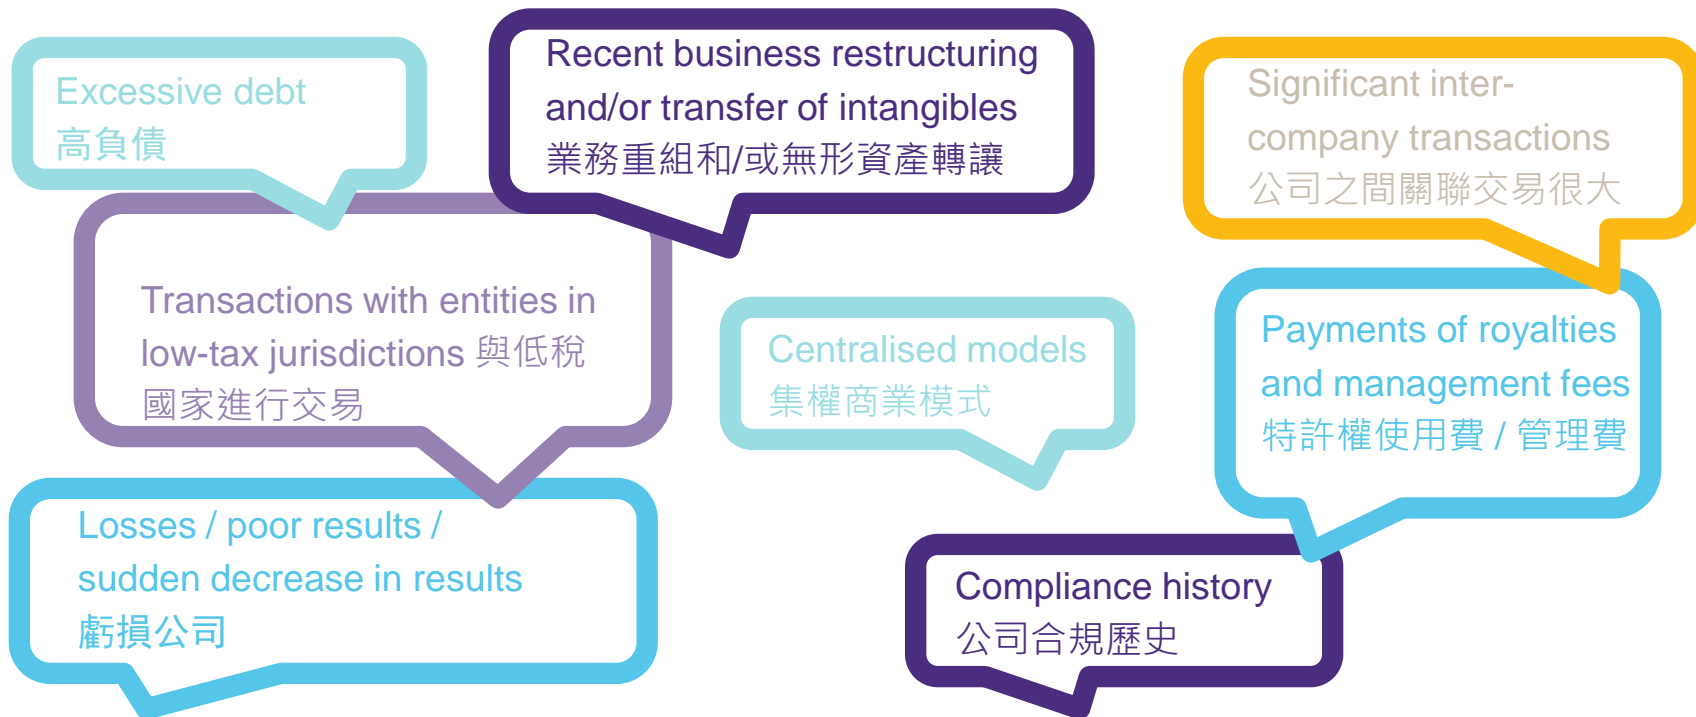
Excessive debt
高負債

Recent business restructuring and/or transfer of intangibles
業務重組和/或無形資產轉讓

Significant inter-company transactions
公司之間關聯交易很大

Transactions with entities in low-tax jurisdictions 與低稅國家進行交易

Centralised models
集權商業模式

Payments of royalties and management fees
特許權使用費 / 管理費

Losses / poor results / sudden decrease in results
虧損公司

Compliance history
公司合規歷史